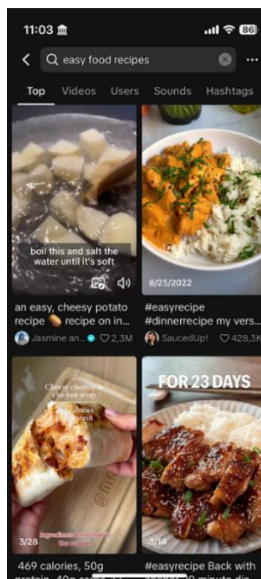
11:03

86

easy food recipes

Top Videos Users Sounds Hashtags

boil this and salt the water until it's soft

8/25/2022

an easy, cheesy potato recipe 🥔 recipe on in...

#easyrecipe #dinnerrecipe my vers...

Jasmine an... 2,3M

SaucedUp! 428,3K

Cheese chorizo & chicken wrap

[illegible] calories

FOR 23 DAYS

3/28

3/14

469 calories, 50g protein, 40g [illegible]

#easyrecipe Back with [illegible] 30 minute din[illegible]